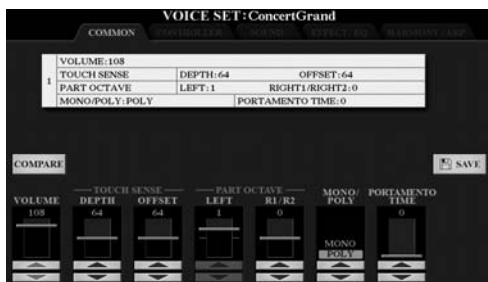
VOICE SET: ConcertGrand

COMMON CONTROLLER SOUND EFFECT/EQ HARMONY/ARP

| 1 | VOLUME:108 | | |
|---|---|---|---|
| | TOUCH SENSE | DEPTH:64 | OFFSET:64 |
| | PART OCTAVE | LEFT:1 | RIGHT1/RIGHT2:0 |
| | MONO/POLY:POLY | | PORTAMENTO TIME:0 |

COMPARE

SAVE

VOLUME 108

TOUCH SENSE
DEPTH 64
OFFSET 64

PART OCTAVE
LEFT 1
R1/R2 0

MONO/POLY
MONO
POLY

PORTAMENTO TIME 0